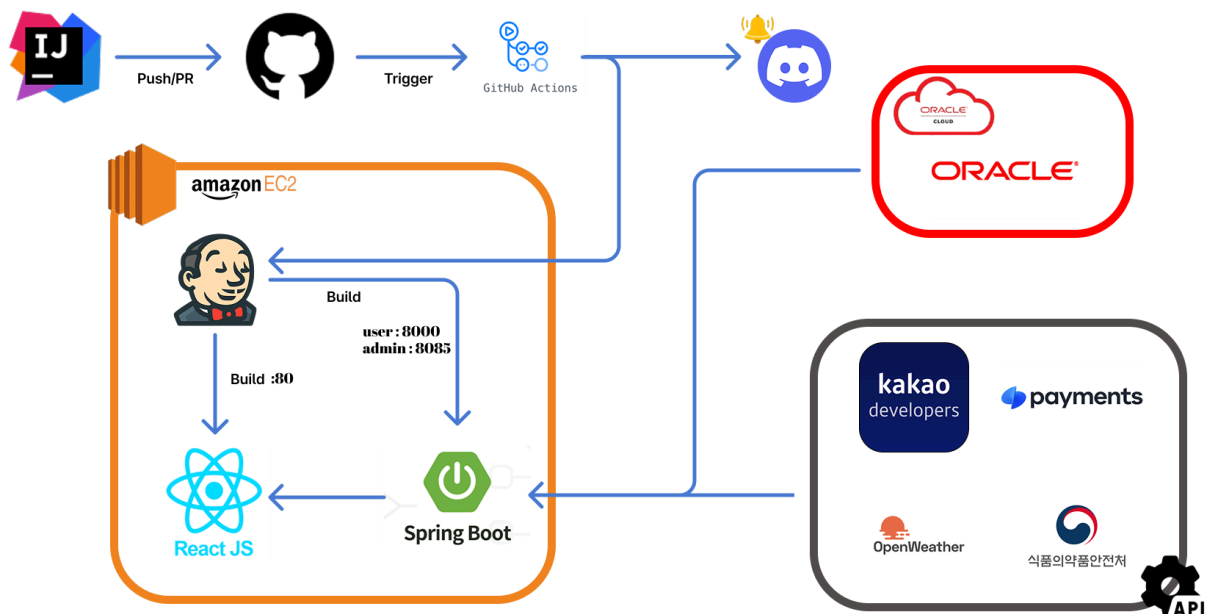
IJ

Push/PR

Trigger

GitHub Actions

ORACLE CLOUD

ORACLE

amazon EC2

Build

user : 8000
admin : 8085

Build :80

React JS

Spring Boot

kakao developers

payments

OpenWeather

식품의약품안전처

API